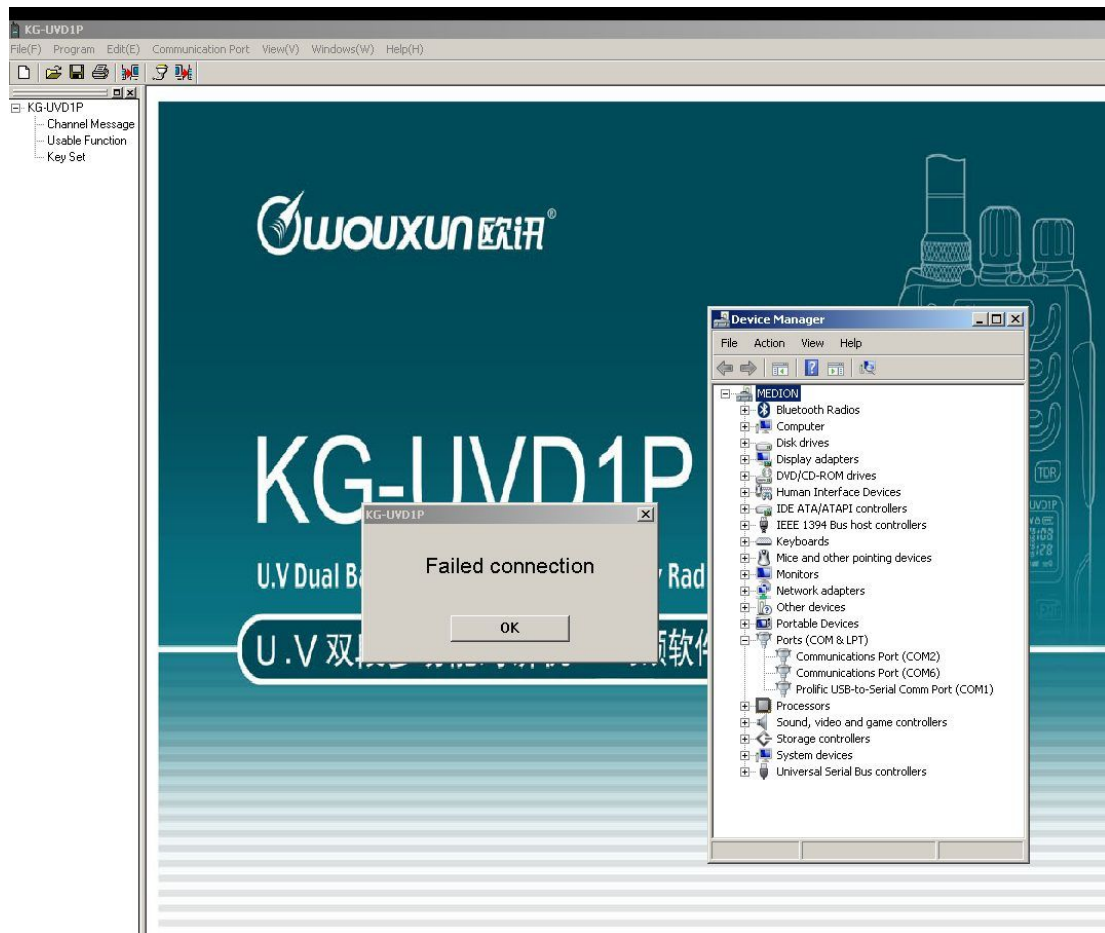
KG-UVD1P
File(F) Program Edit(E) Communication Port View(V) Windows(W) Help(H)

KG-UVD1P
Channel Message
Usable Function
Key Set

WOUXUN 欧讯®

KG-UVD1P

U.V Dual Ba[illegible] y Rad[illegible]

U.V 双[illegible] 频软件

TDR
UVD1P

KG-UVD1P
Failed connection
OK

Device Manager
File Action View Help
MEDION
Bluetooth Radios
Computer
Disk drives
Display adapters
DVD/CD-ROM drives
Human Interface Devices
IDE ATA/ATAPI controllers
IEEE 1394 Bus host controllers
Keyboards
Mice and other pointing devices
Monitors
Network adapters
Other devices
Portable Devices
Ports (COM & LPT)
Communications Port (COM2)
Communications Port (COM6)
Prolific USB-to-Serial Comm Port (COM1)
Processors
Sound, video and game controllers
Storage controllers
System devices
Universal Serial Bus controllers